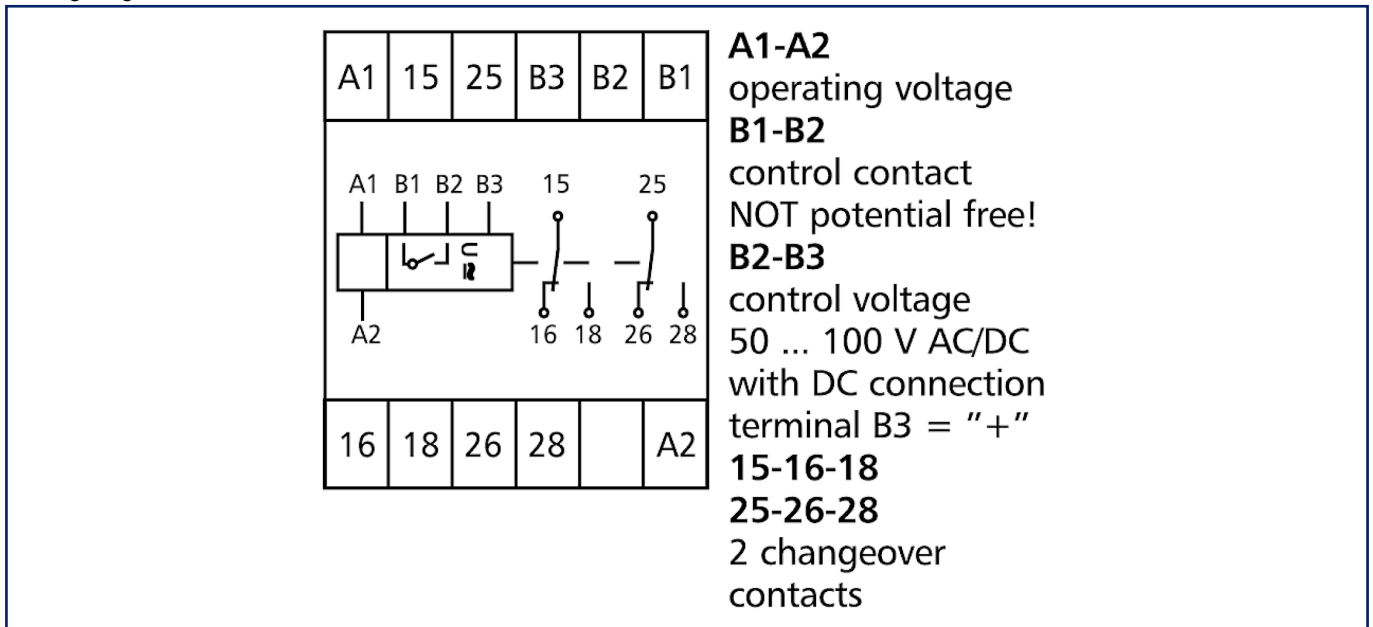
| A1 | 15 | 25 | B3 | B2 | B1 |
|---|---|---|---|---|---|

A1 B1 B2 B3 15 25

$U$
$\approx$

A2 16 18 26 28

| 16 | 18 | 26 | 28 | | A2 |
|---|---|---|---|---|---|

**A1-A2**
operating voltage
**B1-B2**
control contact
NOT potential free!
**B2-B3**
control voltage
50 ... 100 V AC/DC
with DC connection
terminal B3 = "+"
**15-16-18**
**25-26-28**
2 changeover contacts